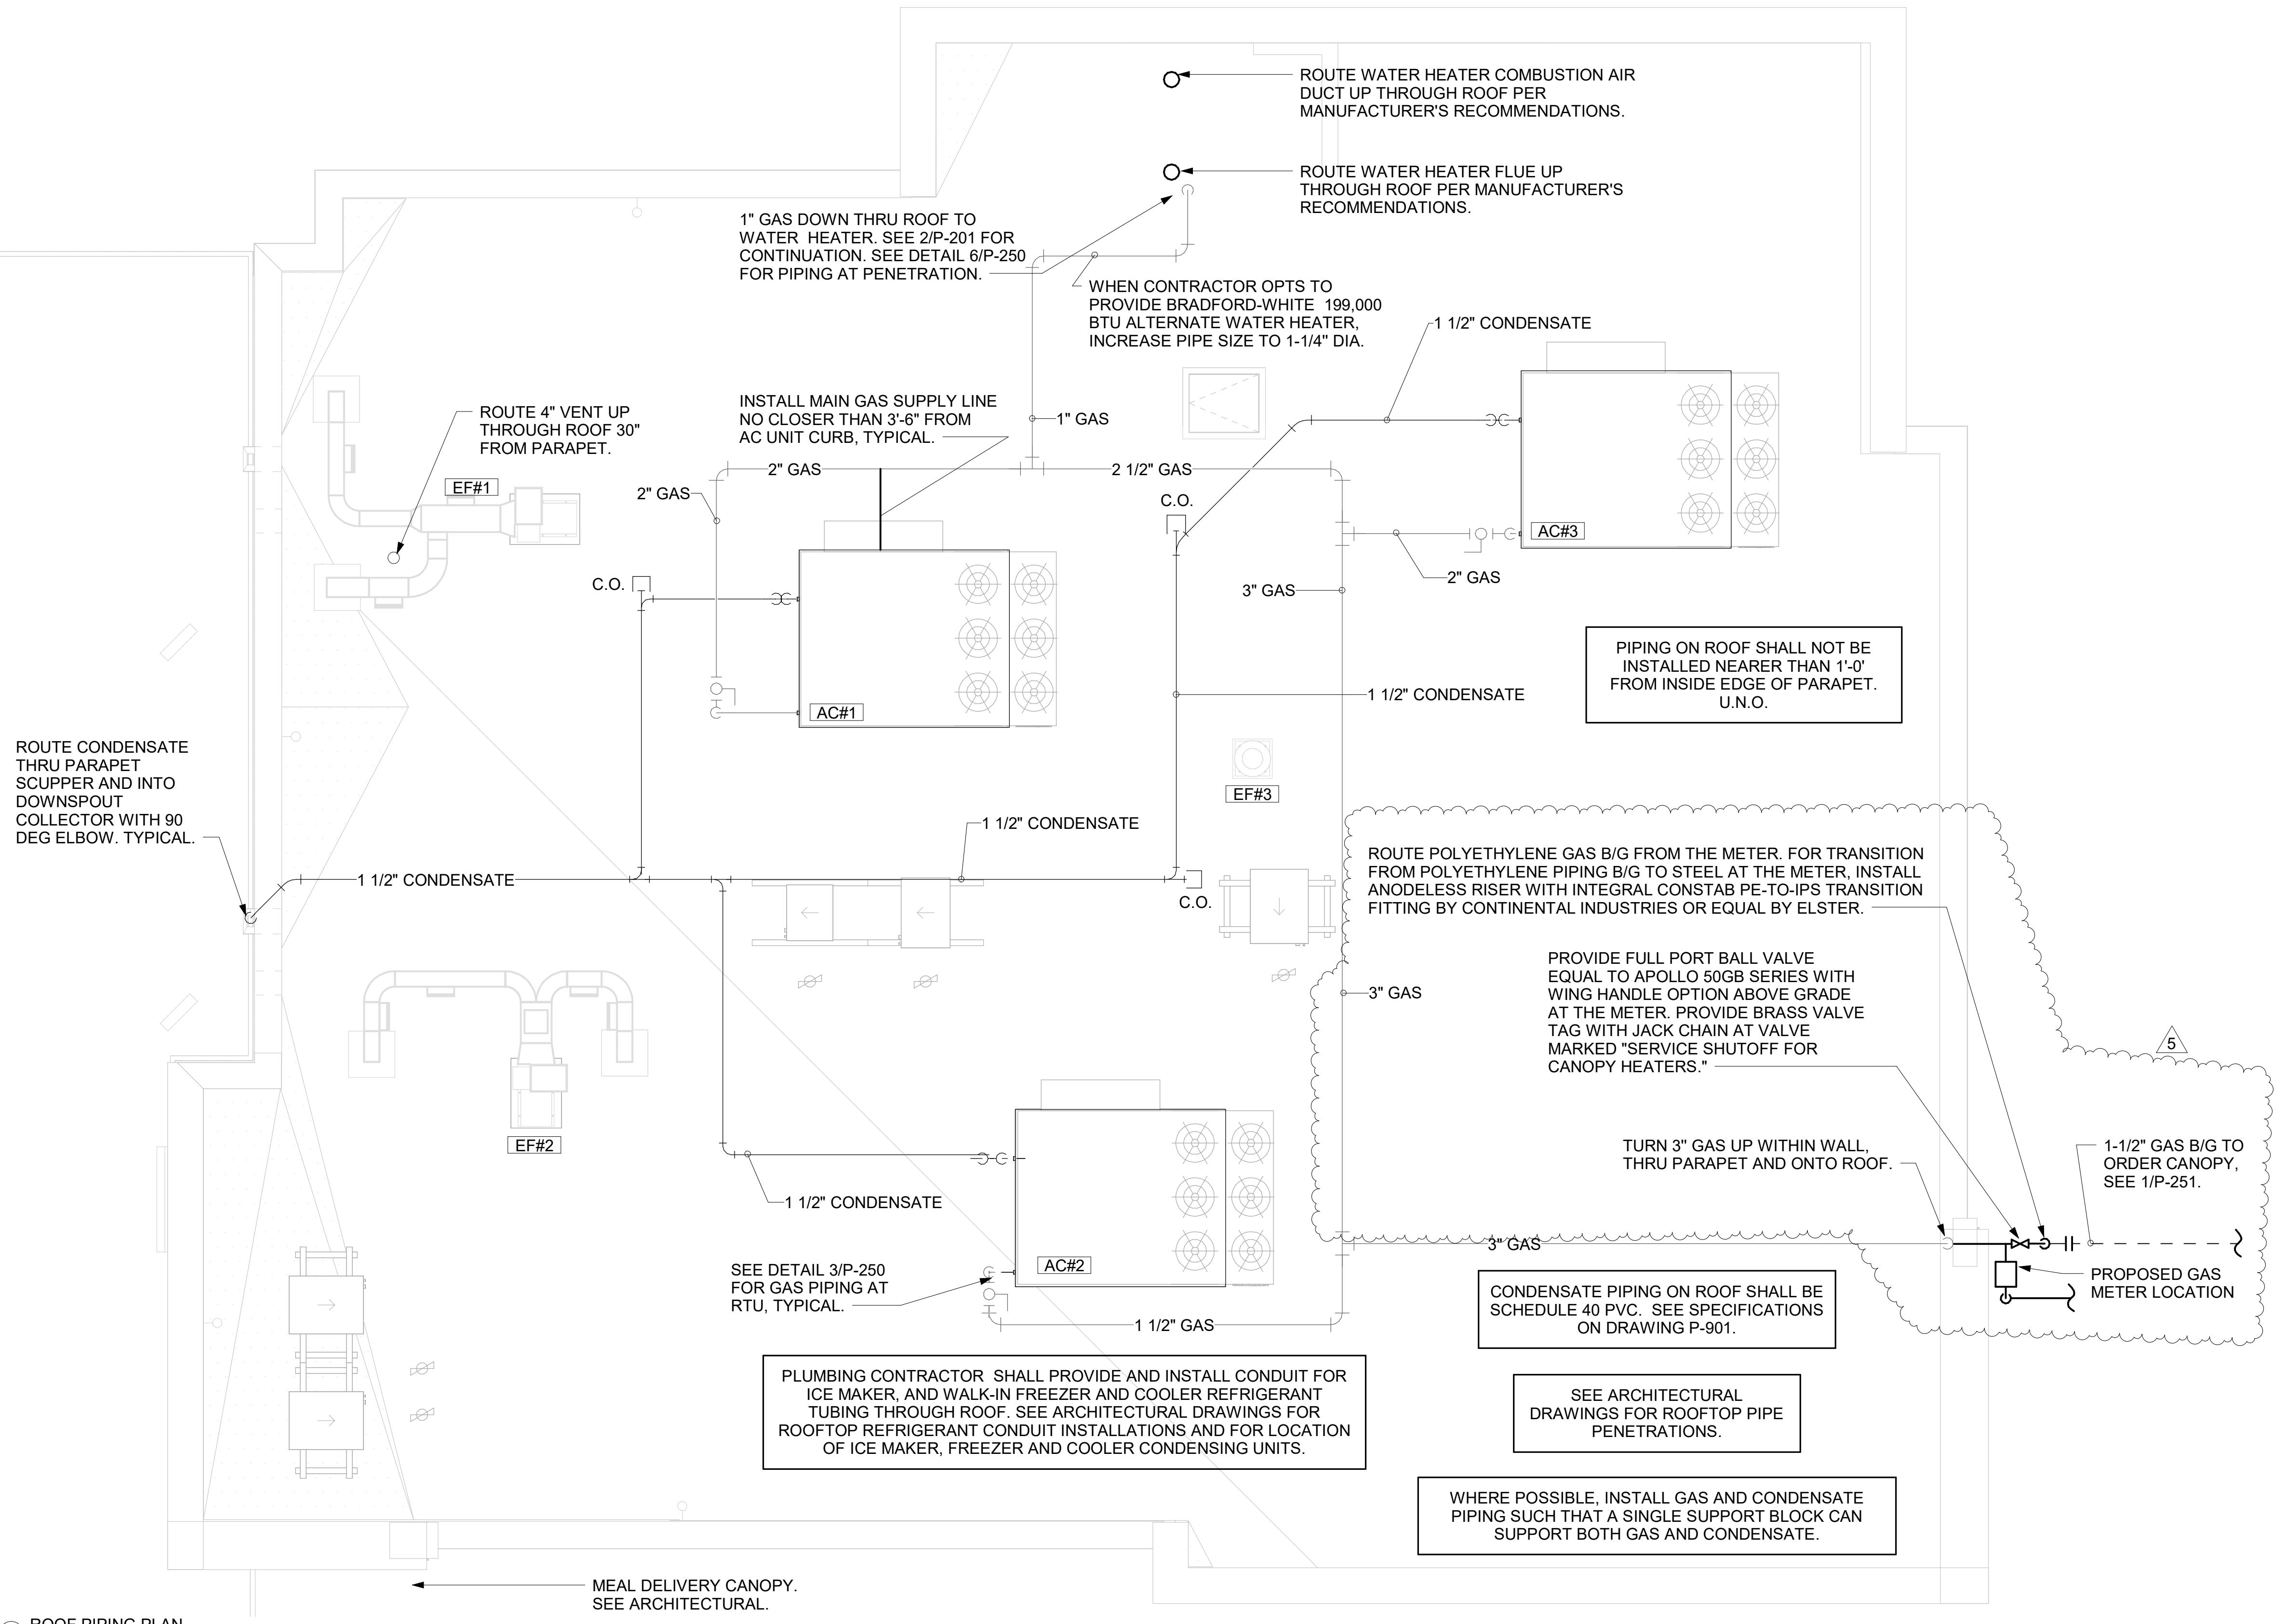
ROUTE WATER HEATER COMBUSTION AIR DUCT UP THROUGH ROOF PER MANUFACTURER'S RECOMMENDATIONS.

ROUTE WATER HEATER FLUE UP THROUGH ROOF PER MANUFACTURER'S RECOMMENDATIONS.

1" GAS DOWN THRU ROOF TO WATER HEATER. SEE 2/P-201 FOR CONTINUATION. SEE DETAIL 6/P-250 FOR PIPING AT PENETRATION.

WHEN CONTRACTOR OPTS TO PROVIDE BRADFORD-WHITE 199,000 BTU ALTERNATE WATER HEATER, INCREASE PIPE SIZE TO 1-1/4" DIA.

1 1/2" CONDENSATE

ROUTE 4" VENT UP THROUGH ROOF 30" FROM PARAPET.

INSTALL MAIN GAS SUPPLY LINE NO CLOSER THAN 3'-6" FROM AC UNIT CURB, TYPICAL.

1" GAS

EF#1

2" GAS

2" GAS

2 1/2" GAS

C.O.

AC#3

2" GAS

C.O.

3" GAS

AC#1

PIPING ON ROOF SHALL NOT BE INSTALLED NEARER THAN 1'-0' FROM INSIDE EDGE OF PARAPET. U.N.O.

1 1/2" CONDENSATE

ROUTE CONDENSATE THRU PARAPET SCUPPER AND INTO DOWNSPOUT COLLECTOR WITH 90 DEG ELBOW. TYPICAL.

EF#3

1 1/2" CONDENSATE

1 1/2" CONDENSATE

C.O.

ROUTE POLYETHYLENE GAS B/G FROM THE METER. FOR TRANSITION FROM POLYETHYLENE PIPING B/G TO STEEL AT THE METER, INSTALL ANODELESS RISER WITH INTEGRAL CONSTAB PE-TO-IPS TRANSITION FITTING BY CONTINENTAL INDUSTRIES OR EQUAL BY ELSTER.

3" GAS

PROVIDE FULL PORT BALL VALVE EQUAL TO APOLLO 50GB SERIES WITH WING HANDLE OPTION ABOVE GRADE AT THE METER. PROVIDE BRASS VALVE TAG WITH JACK CHAIN AT VALVE MARKED "SERVICE SHUTOFF FOR CANOPY HEATERS."

5

EF#2

TURN 3" GAS UP WITHIN WALL, THRU PARAPET AND ONTO ROOF.

1-1/2" GAS B/G TO ORDER CANOPY, SEE 1/P-251.

1 1/2" CONDENSATE

3" GAS

SEE DETAIL 3/P-250 FOR GAS PIPING AT RTU, TYPICAL.

AC#2

PROPOSED GAS METER LOCATION

1 1/2" GAS

CONDENSATE PIPING ON ROOF SHALL BE SCHEDULE 40 PVC. SEE SPECIFICATIONS ON DRAWING P-901.

PLUMBING CONTRACTOR SHALL PROVIDE AND INSTALL CONDUIT FOR ICE MAKER, AND WALK-IN FREEZER AND COOLER REFRIGERANT TUBING THROUGH ROOF. SEE ARCHITECTURAL DRAWINGS FOR ROOFTOP REFRIGERANT CONDUIT INSTALLATIONS AND FOR LOCATION OF ICE MAKER, FREEZER AND COOLER CONDENSING UNITS.

SEE ARCHITECTURAL DRAWINGS FOR ROOFTOP PIPE PENETRATIONS.

WHERE POSSIBLE, INSTALL GAS AND CONDENSATE PIPING SUCH THAT A SINGLE SUPPORT BLOCK CAN SUPPORT BOTH GAS AND CONDENSATE.

MEAL DELIVERY CANOPY. SEE ARCHITECTURAL.

ROOF PIPING PLAN